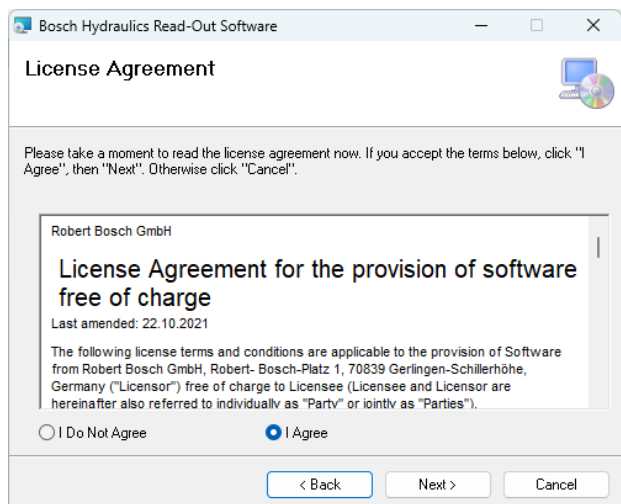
Bosch Hydraulics Read-Out Software

License Agreement

Please take a moment to read the license agreement now. If you accept the terms below, click "I Agree", then "Next". Otherwise click "Cancel".

Robert Bosch GmbH

License Agreement for the provision of software free of charge

Last amended: 22.10.2021

The following license terms and conditions are applicable to the provision of Software from Robert Bosch GmbH, Robert- Bosch-Platz 1, 70839 Gerlingen-Schillerhöhe, Germany ("Licensor") free of charge to Licensee (Licensee and Licensor are hereinafter also referred to individually as "Party" or jointly as "Parties").

I Do Not Agree

I Agree

< Back

Next >

Cancel